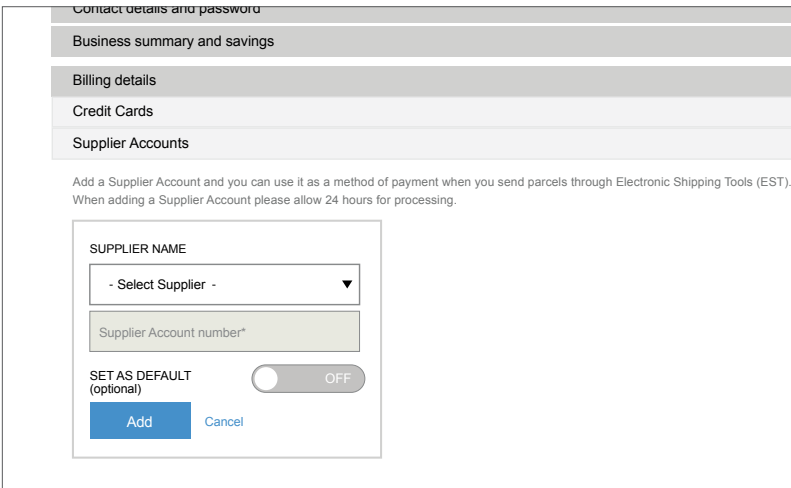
Contact details and password
Business summary and savings
Billing details
Credit Cards
Supplier Accounts

Add a Supplier Account and you can use it as a method of payment when you send parcels through Electronic Shipping Tools (EST). When adding a Supplier Account please allow 24 hours for processing.

SUPPLIER NAME
- Select Supplier -
Supplier Account number*
SET AS DEFAULT (optional)
OFF
Add
Cancel